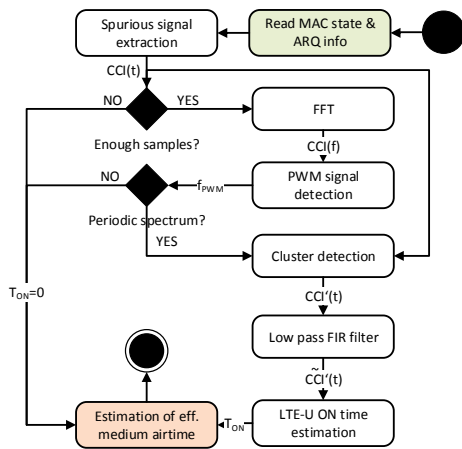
Spurious signal extraction

Read MAC state & ARQ info

CCI(t)

NO

YES

Enough samples?

FFT

CCI(f)

NO

$f_{PWM}$

PWM signal detection

Periodic spectrum?

YES

Cluster detection

$T_{ON}=0$

CCI'(t)

Low pass FIR filter

$\tilde{CCI}'(t)$

Estimation of eff. medium airtime

$T_{ON}$

LTE-U ON time estimation